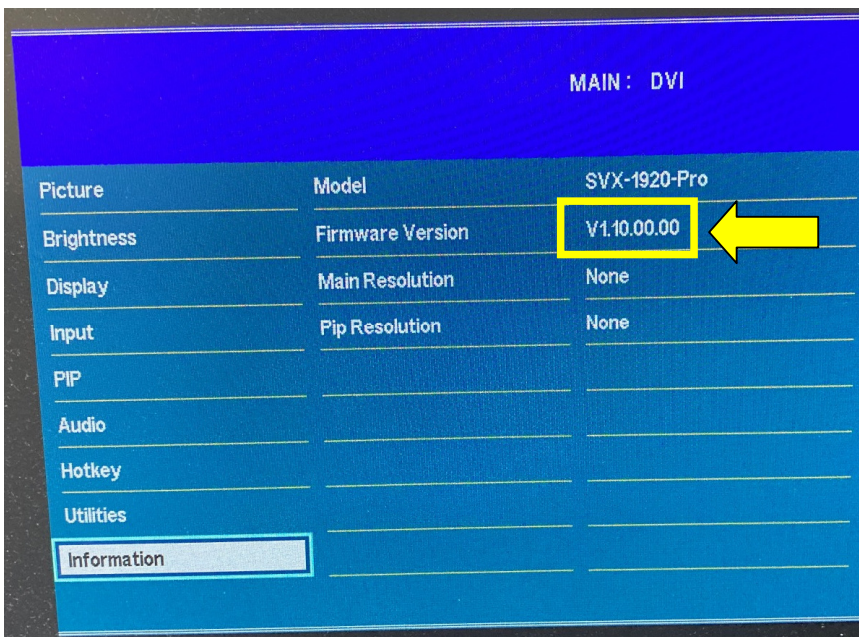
MAIN : DVI

Picture
Brightness
Display
Input
PIP
Audio
Hotkey
Utilities
Information

| Model | SVX-1920-Pro |
|---|---|
| Firmware Version | V1.10.00.00 |
| Main Resolution | None |
| Pip Resolution | None |